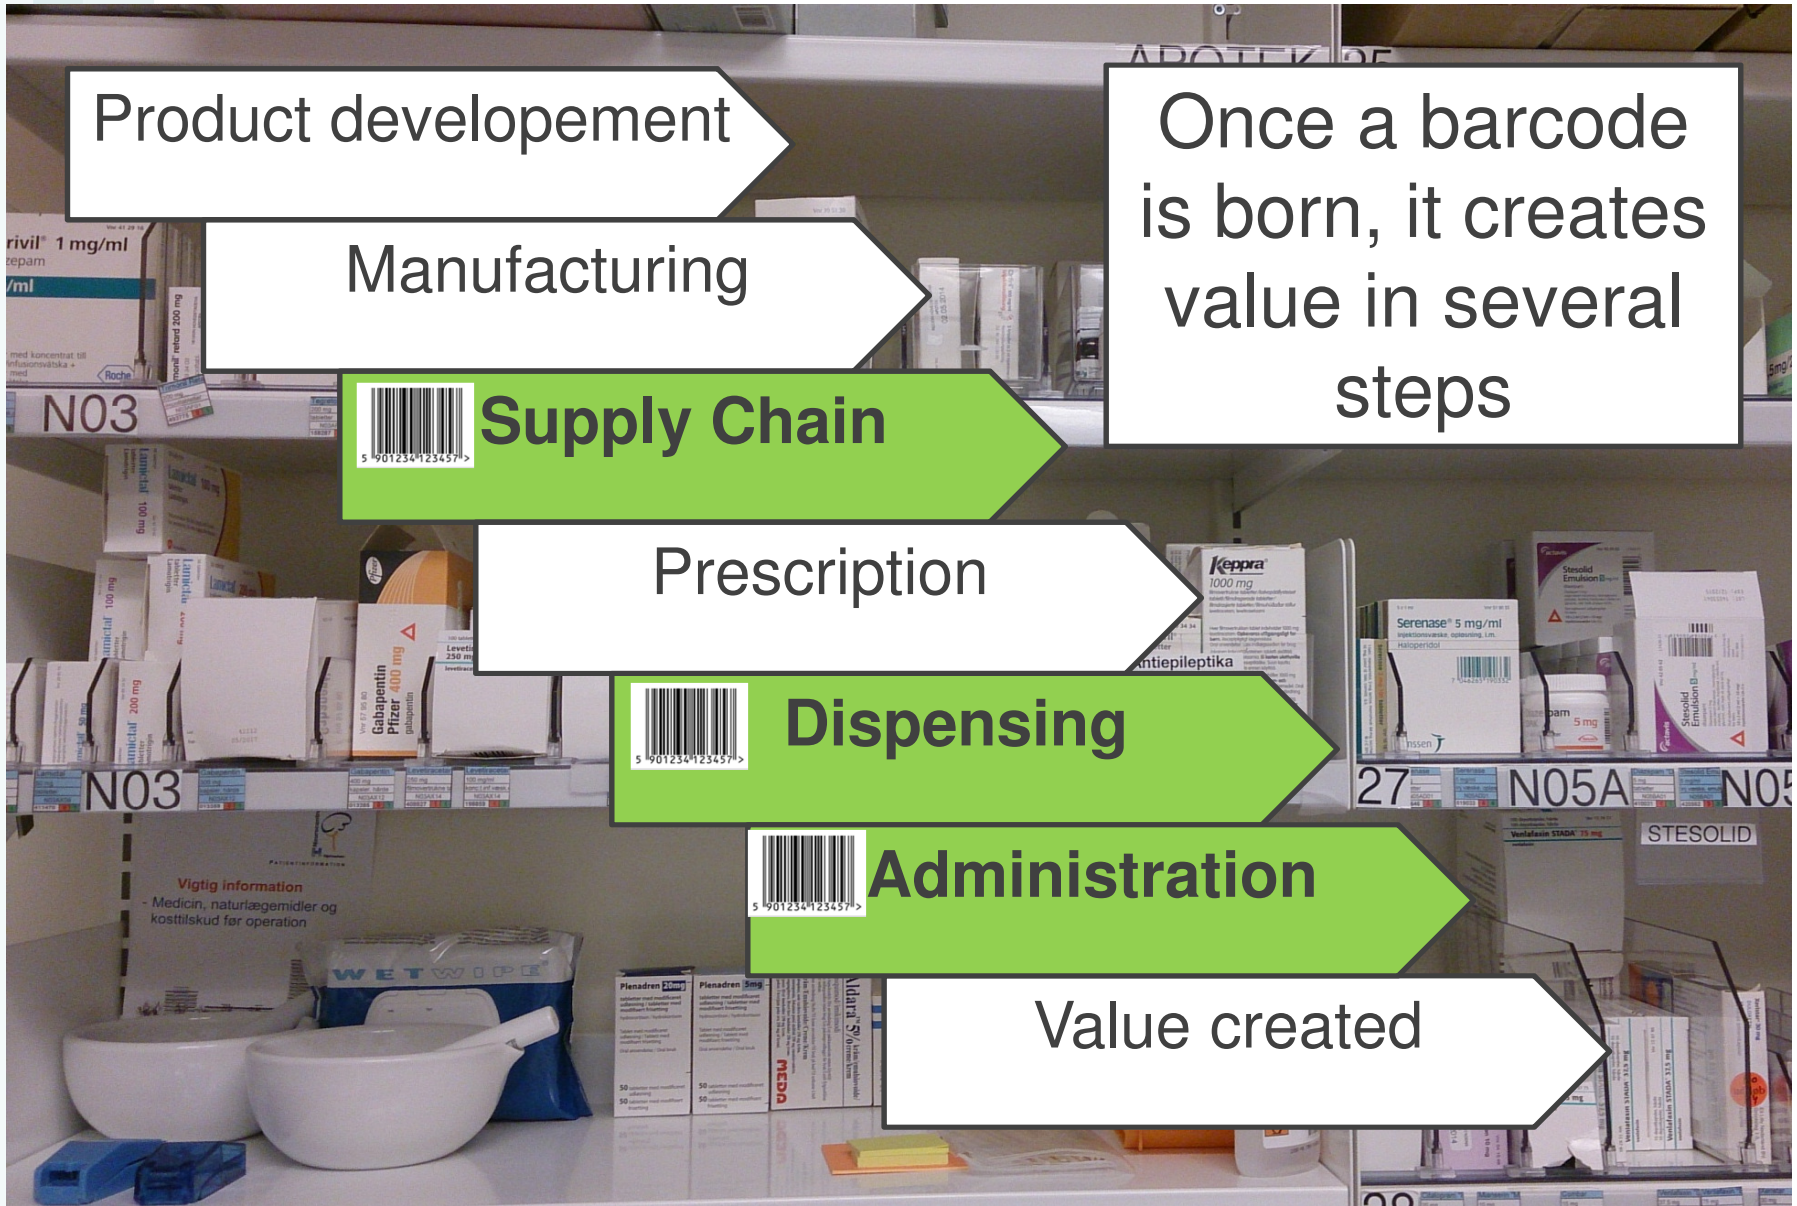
Product developement

Manufacturing

5 901234 123457 Supply Chain

Prescription

5 901234 123457 Dispensing

5 901234 123457 Administration

Value created

Once a barcode is born, it creates value in several steps

N03

N03

27

N05A

N05

STESOLID

Vigtig information
- Medicin, naturlægemidler og kosttilskud før operation

WETWIPE

Keppra
1000 mg

Antiepileptika

Serenase 5 mg/ml

Stesolid Emulsion

Gabapentin Pfizer 400 mg

Lamictal

Plenadren 20mg

Plenadren 5mg

Aldara 5%

MEDA

Roche

rivil 1 mg/ml